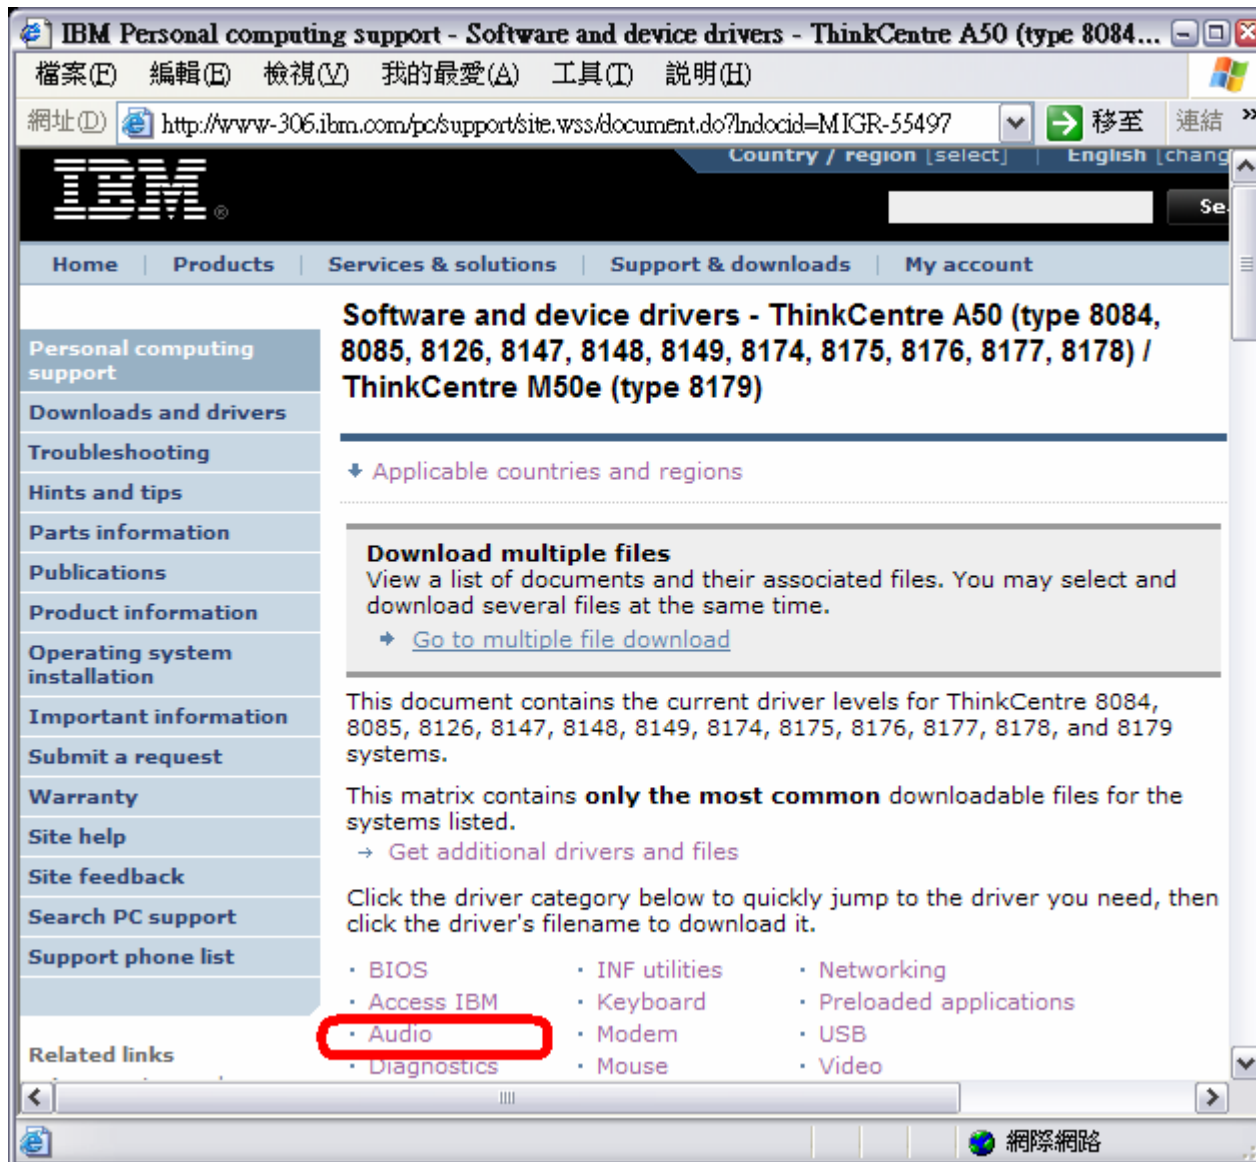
IBM Personal computing support - Software and device drivers - ThinkCentre A50 (type 8084...

檔案(F) 編輯(E) 檢視(V) 我的最愛(A) 工具(T) 說明(H)

網址(D) http://www-306.ibm.com/pc/support/site.wss/document.do?lndocid=MIGR-55497 移至 連結 »

IBM

Country / region [select] | English [chang

Se

Home | Products | Services & solutions | Support & downloads | My account

Personal computing support

Downloads and drivers

Troubleshooting

Hints and tips

Parts information

Publications

Product information

Operating system installation

Important information

Submit a request

Warranty

Site help

Site feedback

Search PC support

Support phone list

Related links

Software and device drivers - ThinkCentre A50 (type 8084, 8085, 8126, 8147, 8148, 8149, 8174, 8175, 8176, 8177, 8178) / ThinkCentre M50e (type 8179)

Applicable countries and regions

Download multiple files
View a list of documents and their associated files. You may select and download several files at the same time.
Go to multiple file download

This document contains the current driver levels for ThinkCentre 8084, 8085, 8126, 8147, 8148, 8149, 8174, 8175, 8176, 8177, 8178, and 8179 systems.

This matrix contains **only the most common** downloadable files for the systems listed.
→ Get additional drivers and files

Click the driver category below to quickly jump to the driver you need, then click the driver's filename to download it.

- BIOS
- Access IBM
- Audio
- Diagnostics

- INF utilities
- Keyboard
- Modem
- Mouse

- Networking
- Preloaded applications
- USB
- Video

網際網路